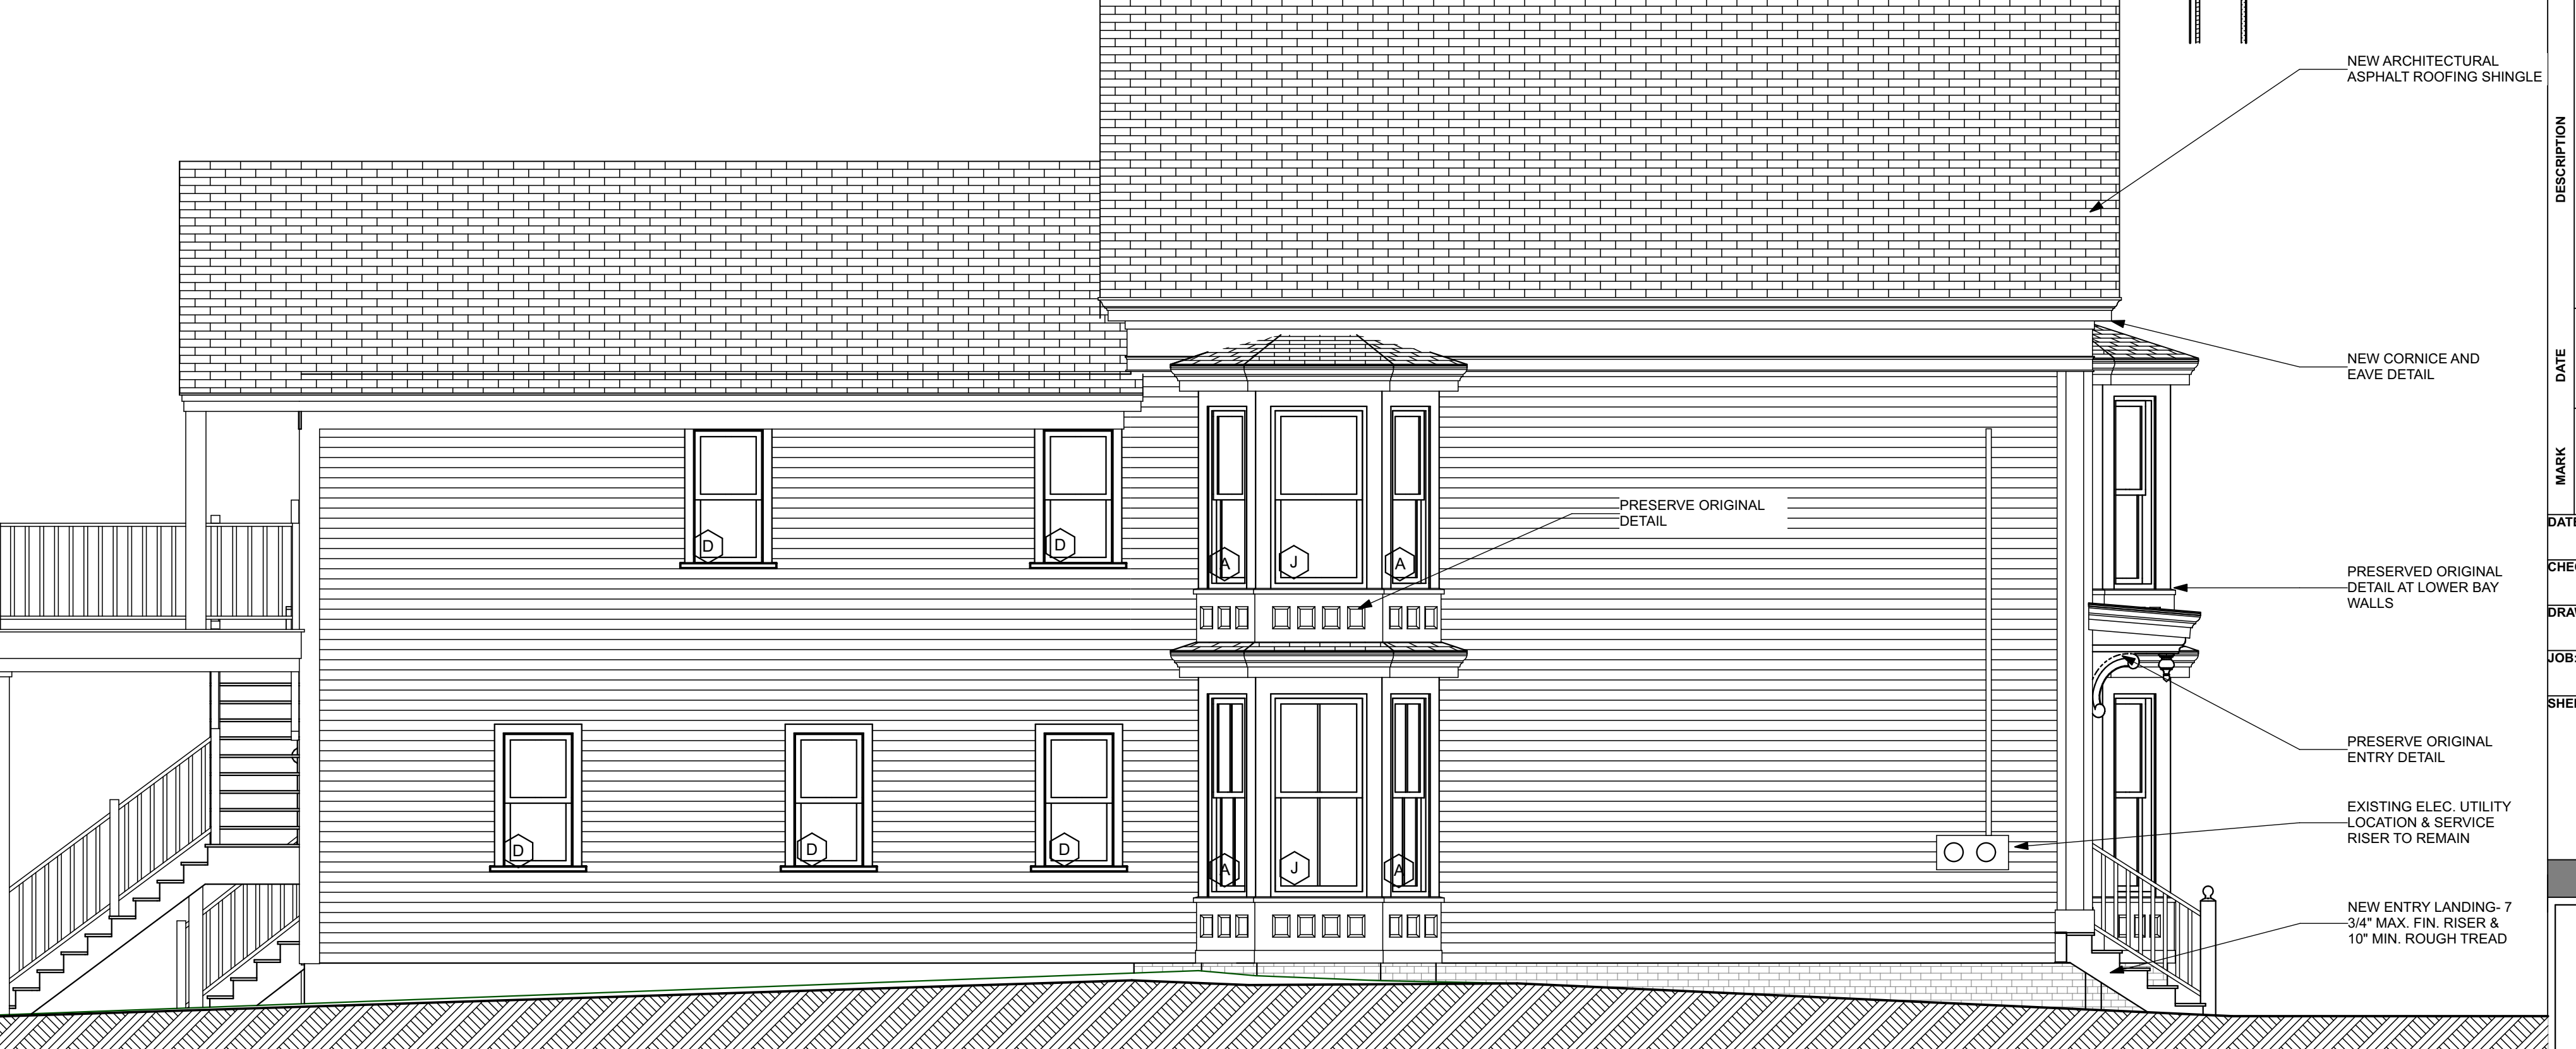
NEW ARCHITECTURAL ASPHALT ROOFING SHINGLE

NEW CORNICE AND EAVE DETAIL

PRESERVE ORIGINAL DETAIL

PRESERVED ORIGINAL DETAIL AT LOWER BAY WALLS

PRESERVE ORIGINAL ENTRY DETAIL

EXISTING ELEC. UTILITY LOCATION & SERVICE RISER TO REMAIN

NEW ENTRY LANDING- 7 3/4" MAX. FIN. RISER & 10" MIN. ROUGH TREAD

D D A J A D D D A J A

DESCRIPTION
DATE
MARK
DATE
CHE
DRA
JOB
SHE